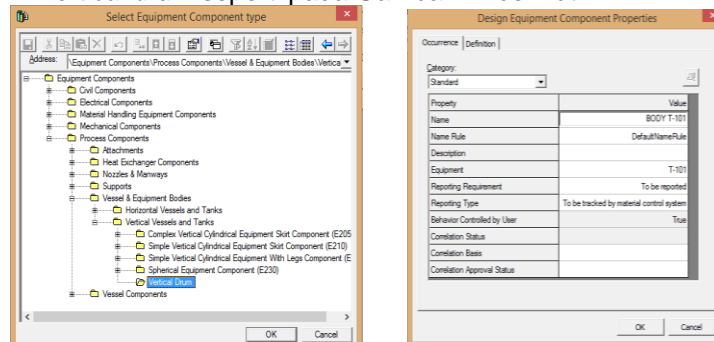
Select Equipment Component type

Address: \Equipment Components\Process Components\Vessel & Equipment Bodies\Vertica

Equipment Components
Civil Components
Electrical Components
Material Handling Equipment Components
Mechanical Components
Process Components
Attachments
Heat Exchanger Components
Nozzles & Manways
Supports
Vessel & Equipment Bodies
Horizontal Vessels and Tanks
Vertical Vessels and Tanks
Complex Vertical Cylindrical Equipment Skirt Component (E205
Simple Vertical Cylindrical Equipment Skirt Component (E210)
Simple Vertical Cylindrical Equipment With Legs Component (E
Spherical Equipment Component (E230)
Vertical Drum
Vessel Components

OK Cancel

Design Equipment Component Properties

Occurrence Definition

Category:
Standard

| Property | Value |
|---|---|
| Name | BODY T-101 |
| Name Rule | DefaultNameRule |
| Description | |
| Equipment | T-101 |
| Reporting Requirement | To be reported |
| Reporting Type | To be tracked by material control system |
| Behavior Controlled by User | True |
| Correlation Status | |
| Correlation Basis | |
| Correlation Approval Status | |

OK Cancel